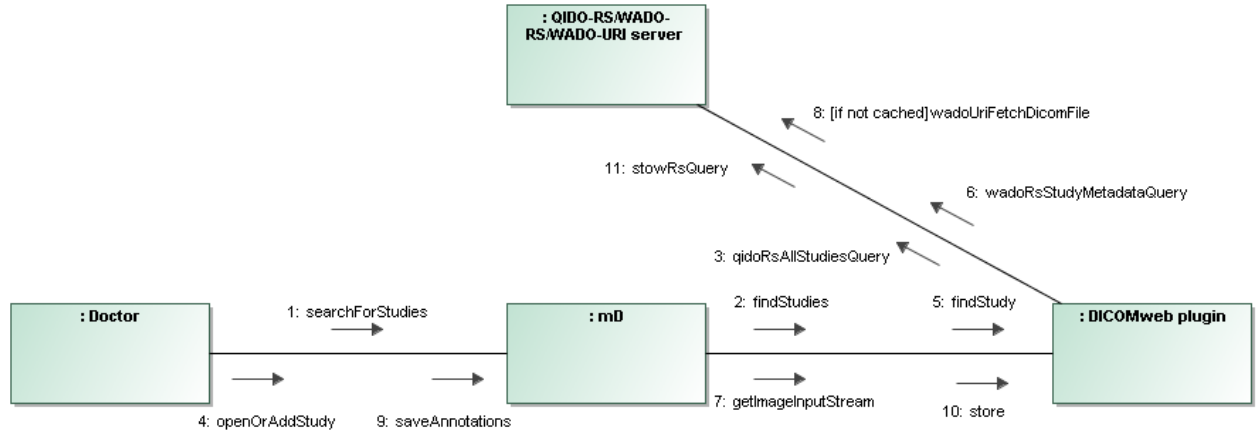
: QIDO-RS/WADO-RS/WADO-URI server

8: [if not cached] wadoUriFetchDicomFile

11: stowRsQuery

6: wadoRsStudyMetadataQuery

3: qidoRsAllStudiesQuery

: Doctor

1: searchForStudies

: mD

2: findStudies

5: findStudy

: DICOMweb plugin

4: openOrAddStudy

9: saveAnnotations

7: getImageInputStream

10: store